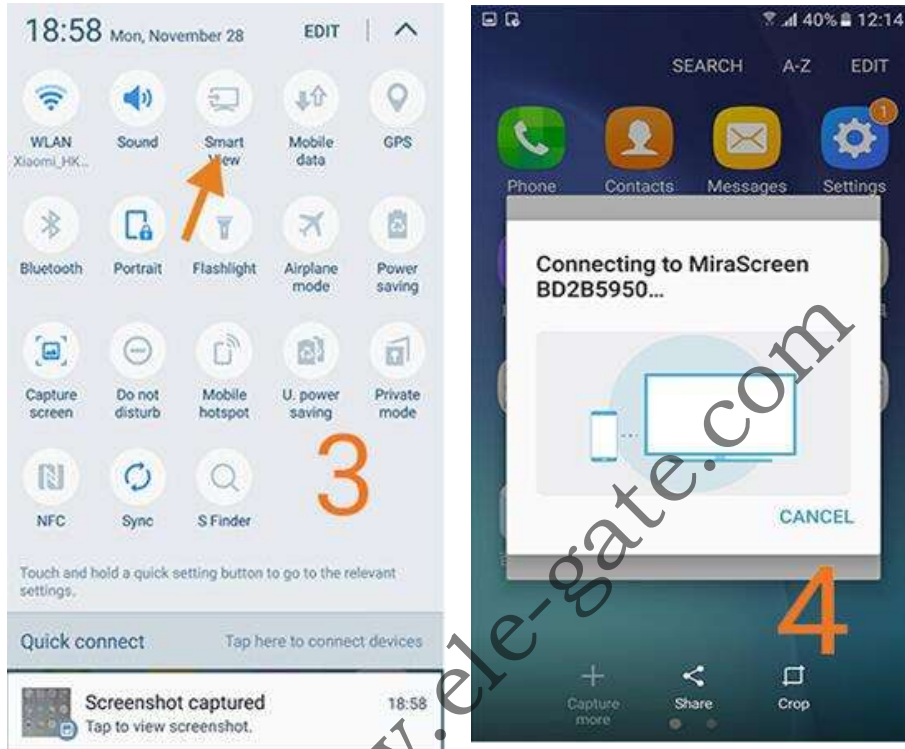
18:58 Mon, November 28

EDIT

WLAN
Xiaomi_HK...

Sound

Smart View

Mobile data

GPS

Bluetooth

Portrait

Flashlight

Airplane mode

Power saving

Capture screen

Do not disturb

Mobile hotspot

U. power saving

Private mode

NFC

Sync

S Finder

3

Touch and hold a quick setting button to go to the relevant settings.

Quick connect

Tap here to connect devices

Screenshot captured

18:58

Tap to view screenshot.

40% 12:14

SEARCH

A-Z

EDIT

1

Phone

Contacts

Messages

Settings

Connecting to MiraScreen BD2B5950...

CANCEL

4

Capture more

Share

Crop

www.ele-gate.com